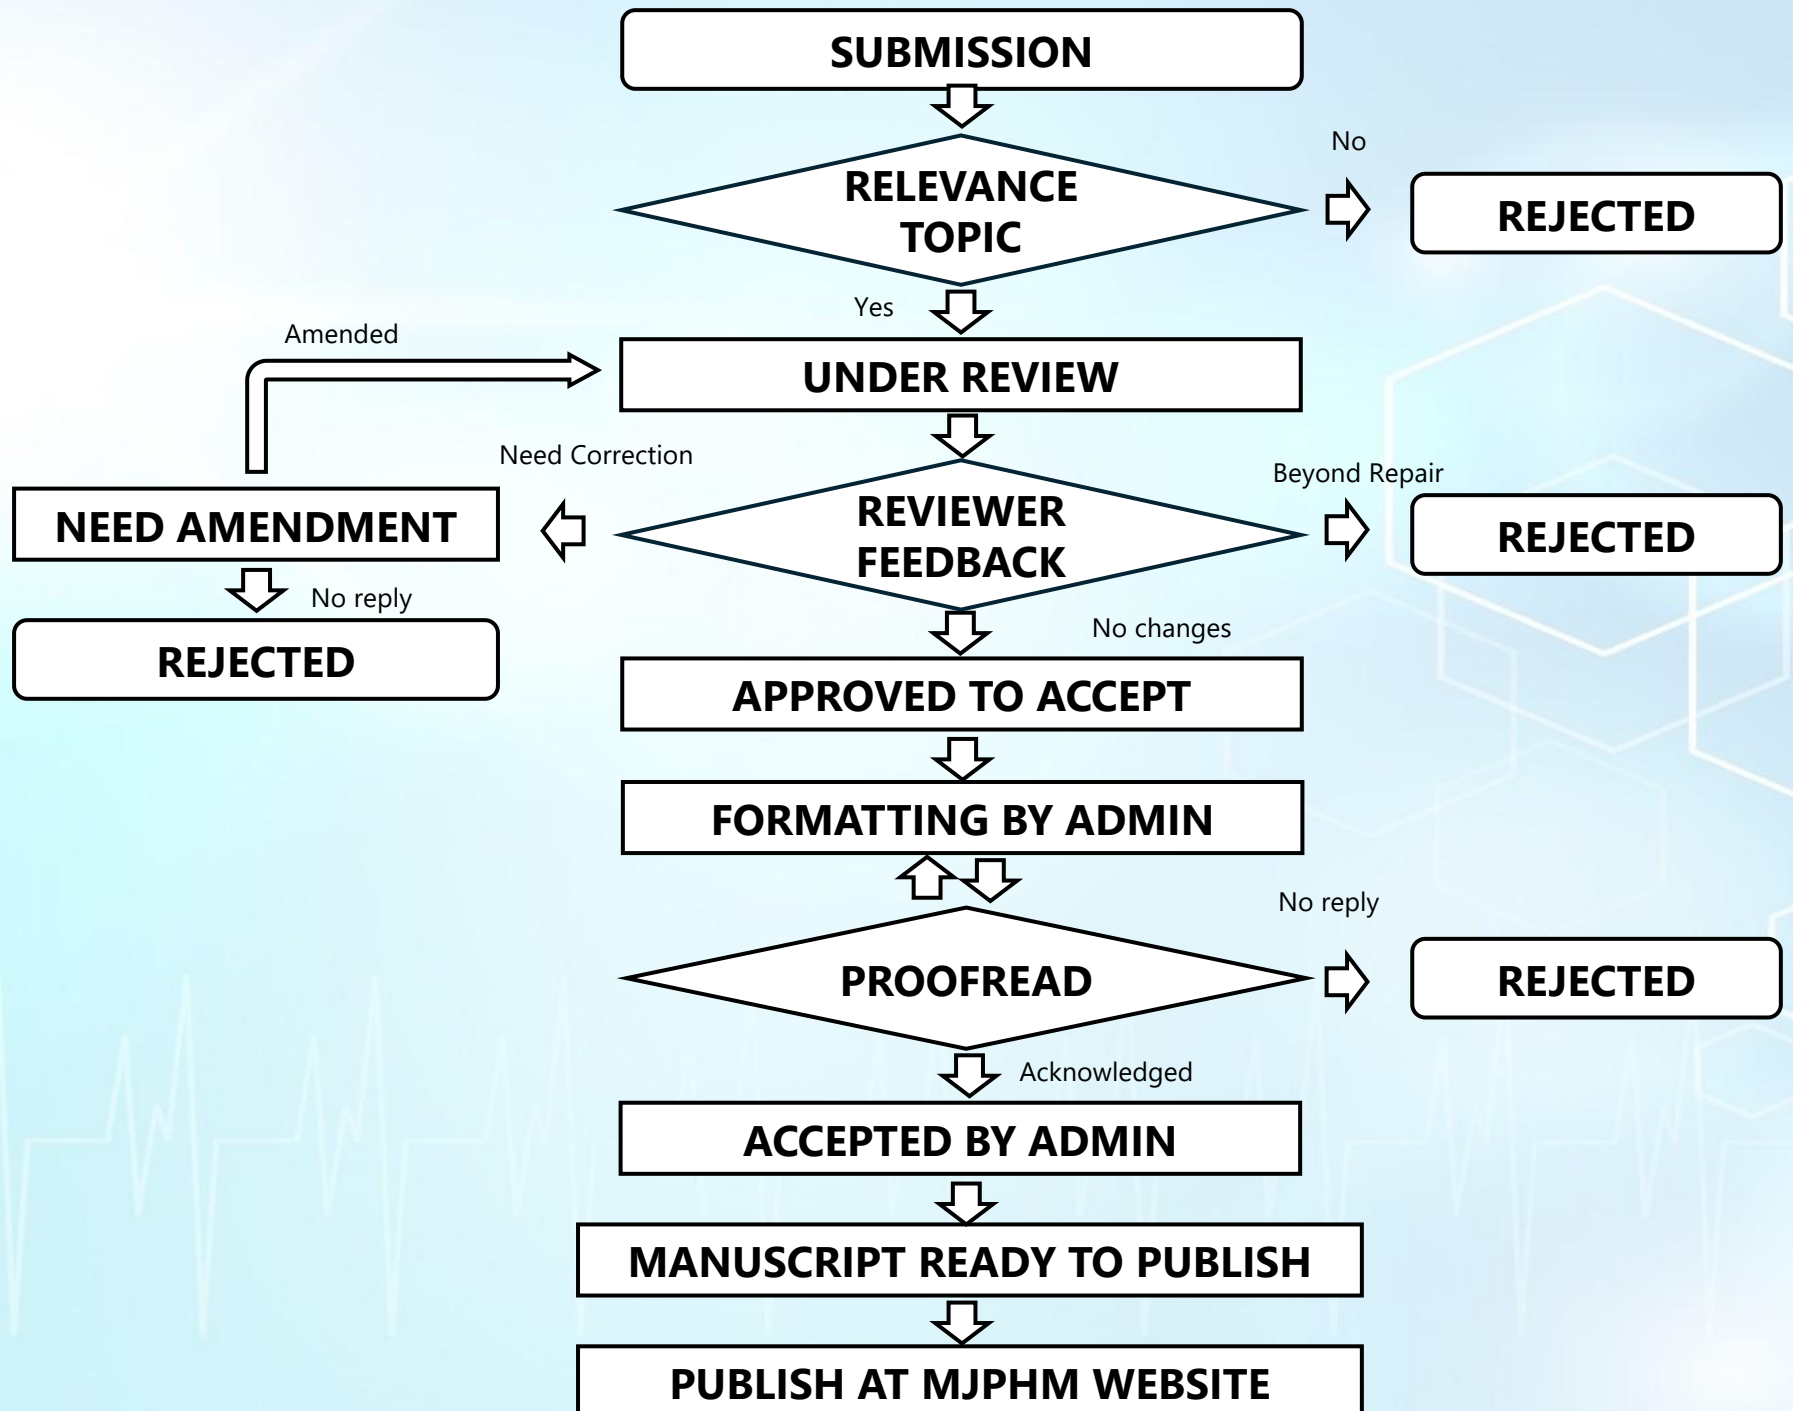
SUBMISSION

No

RELEVANCE TOPIC

REJECTED

Yes

Amended

UNDER REVIEW

Need Correction

Beyond Repair

NEED AMENDMENT

REVIEWER FEEDBACK

REJECTED

No reply

REJECTED

No changes

APPROVED TO ACCEPT

FORMATTING BY ADMIN

No reply

PROOFREAD

REJECTED

Acknowledged

ACCEPTED BY ADMIN

MANUSCRIPT READY TO PUBLISH

PUBLISH AT MJPHM WEBSITE